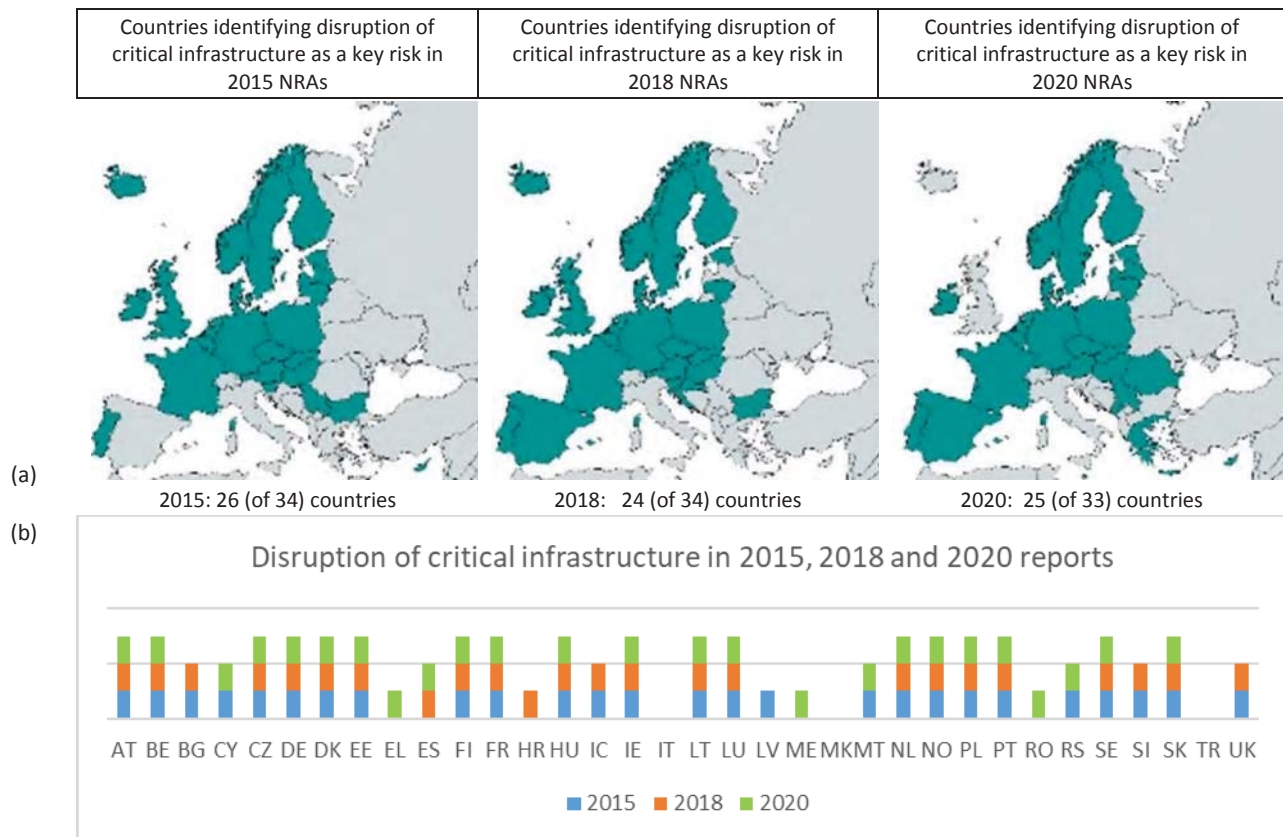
| Countries identifying disruption of critical infrastructure as a key risk in 2015 NRAs | Countries identifying disruption of critical infrastructure as a key risk in 2018 NRAs | Countries identifying disruption of critical infrastructure as a key risk in 2020 NRAs |
|---|---|---|

(a)

2015: 26 (of 34) countries

2018: 24 (of 34) countries

2020: 25 (of 33) countries

(b)

Disruption of critical infrastructure in 2015, 2018 and 2020 reports

AT BE BG CY CZ DE DK EE EL ES FI FR HR HU IC IE IT LT LU LV ME MK MT NL NO PL PT RO RS SE SI SK TR UK

2015 2018 2020